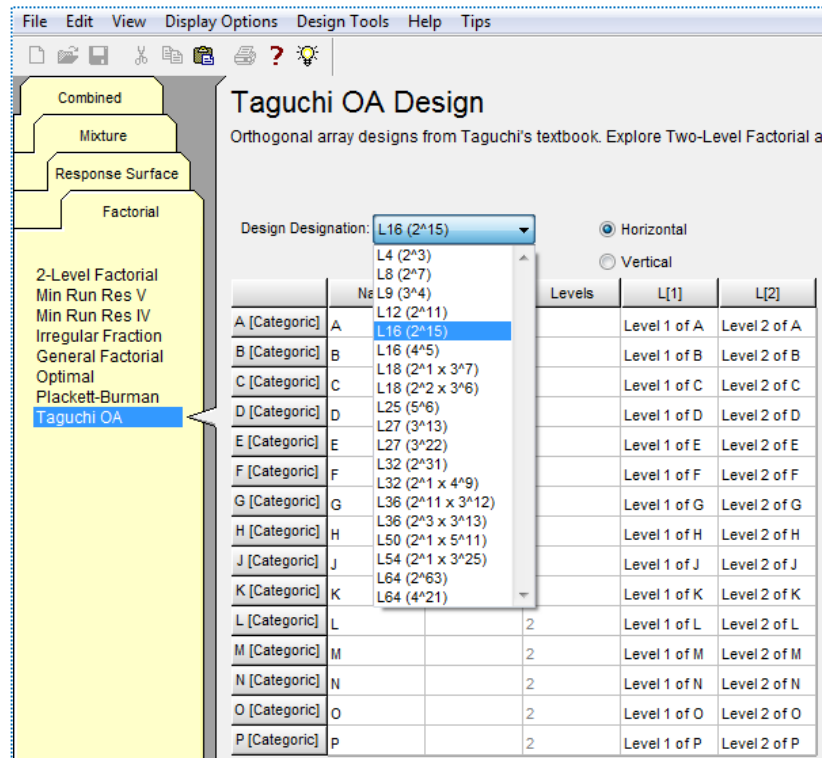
File Edit View Display Options Design Tools Help Tips

Combined
Mixture
Response Surface
Factorial

2-Level Factorial
Min Run Res V
Min Run Res IV
Irregular Fraction
General Factorial
Optimal
Plackett-Burman
Taguchi OA

Taguchi OA Design

Orthogonal array designs from Taguchi's textbook. Explore Two-Level Factorial a

Design Designation: L16 (2^15)

Horizontal
Vertical

L4 (2^3)
L8 (2^7)
L9 (3^4)
L12 (2^11)
L16 (2^15)
L16 (4^5)
L18 (2^1 x 3^7)
L18 (2^2 x 3^6)
L25 (5^6)
L27 (3^13)
L27 (3^22)
L32 (2^31)
L32 (2^1 x 4^9)
L36 (2^11 x 3^12)
L36 (2^3 x 3^13)
L50 (2^1 x 5^11)
L54 (2^1 x 3^25)
L64 (2^63)
L64 (4^21)

| | Na | | Levels | L[1] | L[2] |
|---|---|---|---|---|---|
| A [Categoric] | A | | | Level 1 of A | Level 2 of A |
| B [Categoric] | B | | | Level 1 of B | Level 2 of B |
| C [Categoric] | C | | | Level 1 of C | Level 2 of C |
| D [Categoric] | D | | | Level 1 of D | Level 2 of D |
| E [Categoric] | E | | | Level 1 of E | Level 2 of E |
| F [Categoric] | F | | | Level 1 of F | Level 2 of F |
| G [Categoric] | G | | | Level 1 of G | Level 2 of G |
| H [Categoric] | H | | | Level 1 of H | Level 2 of H |
| J [Categoric] | J | | | Level 1 of J | Level 2 of J |
| K [Categoric] | K | | | Level 1 of K | Level 2 of K |
| L [Categoric] | L | | 2 | Level 1 of L | Level 2 of L |
| M [Categoric] | M | | 2 | Level 1 of M | Level 2 of M |
| N [Categoric] | N | | 2 | Level 1 of N | Level 2 of N |
| O [Categoric] | O | | 2 | Level 1 of O | Level 2 of O |
| P [Categoric] | P | | 2 | Level 1 of P | Level 2 of P |